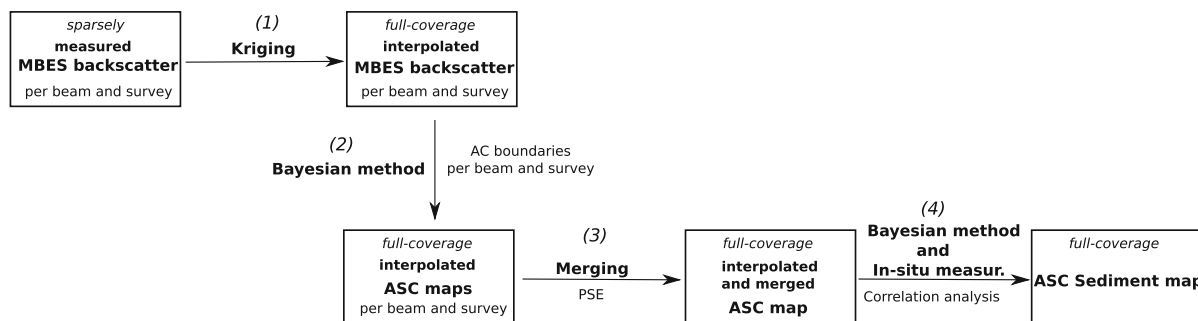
sparsely
measured
MBES backscatter
per beam and survey

(1)
Kriging

full-coverage
interpolated
MBES backscatter
per beam and survey

(2)
Bayesian method

AC boundaries
per beam and survey

full-coverage
interpolated
ASC maps
per beam and survey

(3)
Merging
PSE

full-coverage
interpolated
and merged
ASC map

(4)
Bayesian method
and
In-situ measur.
Correlation analysis

full-coverage
ASC Sediment ma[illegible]